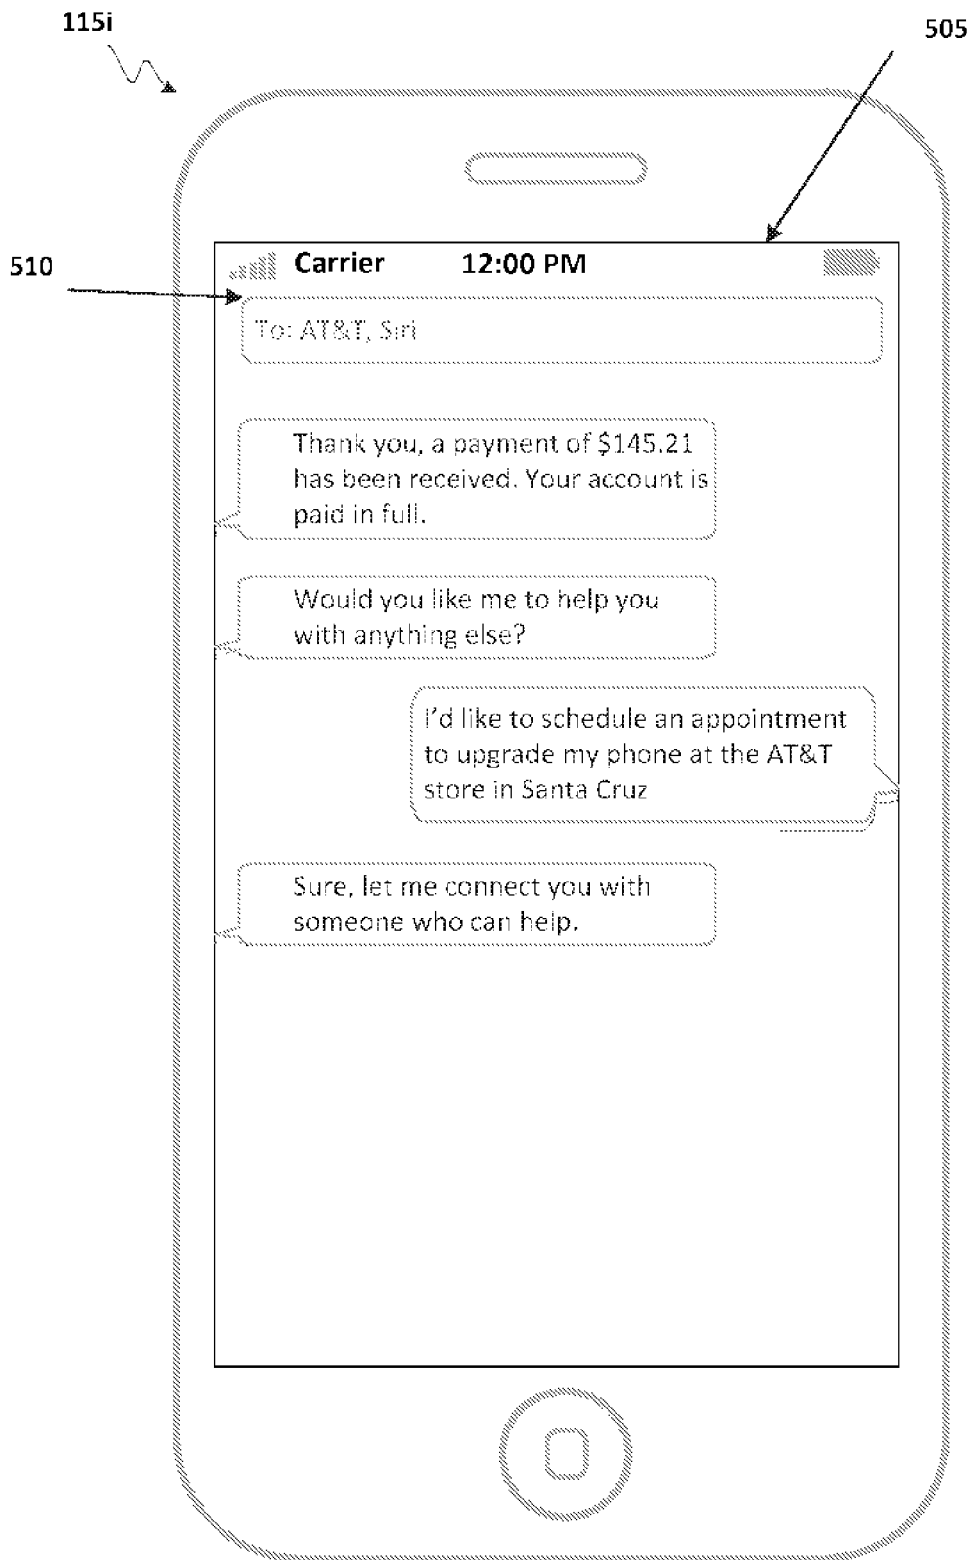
115i

505

510

Carrier 12:00 PM

To: AT&T, Siri

Thank you, a payment of $145.21 has been received. Your account is paid in full.

Would you like me to help you with anything else?

I'd like to schedule an appointment to upgrade my phone at the AT&T store in Santa Cruz

Sure, let me connect you with someone who can help.